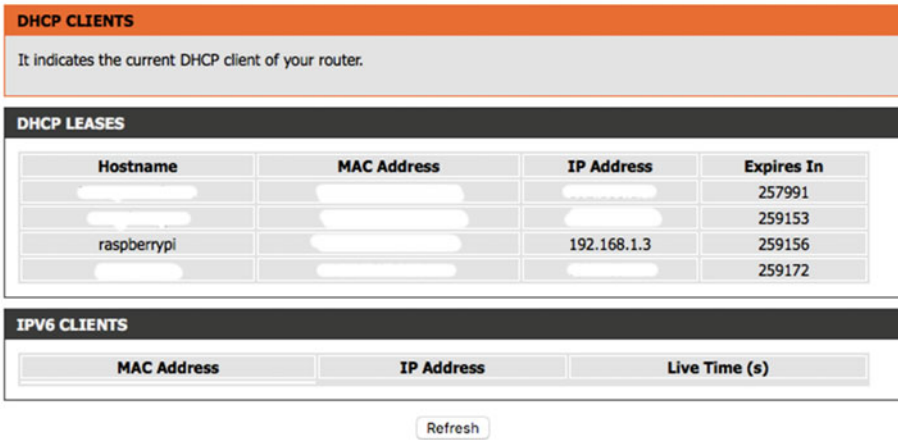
DHCP CLIENTS

It indicates the current DHCP client of your router.

DHCP LEASES

| Hostname | MAC Address | IP Address | Expires In |
|---|---|---|---|
| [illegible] | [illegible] | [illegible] | 257991 |
| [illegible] | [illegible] | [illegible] | 259153 |
| raspberrypi | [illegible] | 192.168.1.3 | 259156 |
| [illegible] | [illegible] | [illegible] | 259172 |

IPV6 CLIENTS

| MAC Address | IP Address | Live Time (s) |
|---|---|---|

Refresh